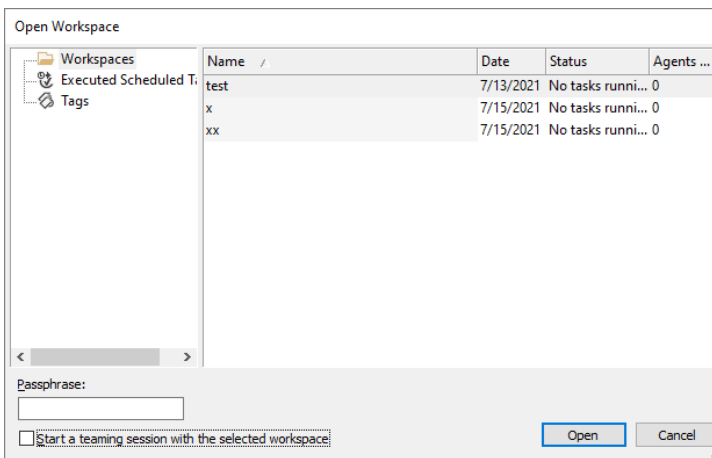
Open Workspace

Workspaces
Executed Scheduled Ta
Tags

| Name | Date | Status | Agents ... |
|---|---|---|---|
| test | 7/13/2021 | No tasks runni... | 0 |
| x | 7/15/2021 | No tasks runni... | 0 |
| xx | 7/15/2021 | No tasks runni... | 0 |

Passphrase:

Start a teaming session with the selected workspace

Open
Cancel